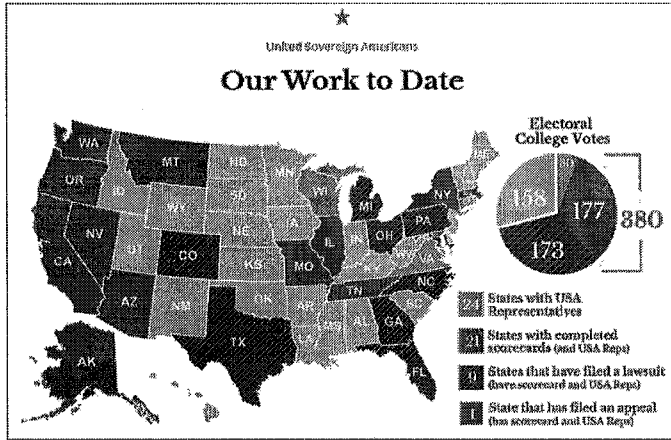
United Sovereign Americans

Our Work to Date

WA
OR
CA
NV
ID
MT
WY
UT
AZ
CO
NM
ND
SD
NE
KS
OK
TX
MN
IA
MO
AR
LA
WI
IL
MI
IN
OH
KY
TN
MS
AL
GA
FL
SC
NC
VA
WV
PA
NY
AK

Electoral College Votes

158
30
177
173
380

24 States with USA Representatives

21 States with completed scorecards (and USA Reps)

9 States that have filed a lawsuit (have scorecard and USA Reps)

1 State that has filed an appeal (has scorecard and USA Reps)